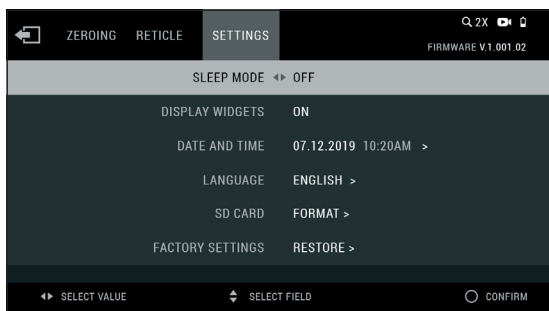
ZEROING RETICLE SETTINGS

2X

FIRMWARE V.1.001.02

SLEEP MODE ◂▸ OFF

DISPLAY WIDGETS ON

DATE AND TIME 07.12.2019 10:20AM >

LANGUAGE ENGLISH >

SD CARD FORMAT >

FACTORY SETTINGS RESTORE >

◂▸ SELECT VALUE

SELECT FIELD

CONFIRM